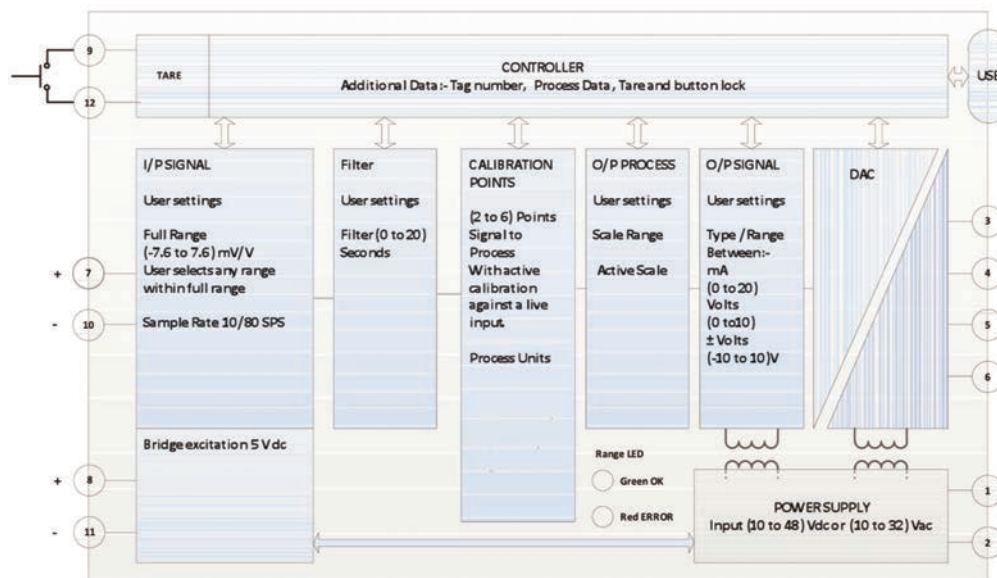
9

12

TARE

CONTROLLER
Additional Data :- Tag number, Process Data, Tare and button lock

USB

I/P SIGNAL

User settings

Full Range
(-7.6 to 7.6) mV/V
User selects any range within full range

Sample Rate 10/80 SPS

+ 7

- 10

Filter

User settings

Filter (0 to 20) Seconds

CALIBRATION POINTS

(2 to 6) Points Signal to Process With active calibration against a live input.

Process Units

O/P PROCESS

User settings

Scale Range

Active Scale

O/P SIGNAL

User settings

Type / Range Between:-
mA
(0 to 20)
Volts
(0 to10)
± Volts
(-10 to 10)V

DAC

3

4

5

6

Bridge excitation 5 Vdc

+ 8

- 11

Range LED

Green OK

Red ERROR

POWER SUPPLY
Input (10 to 48) Vdc or (10 to 32) Vac

1

2